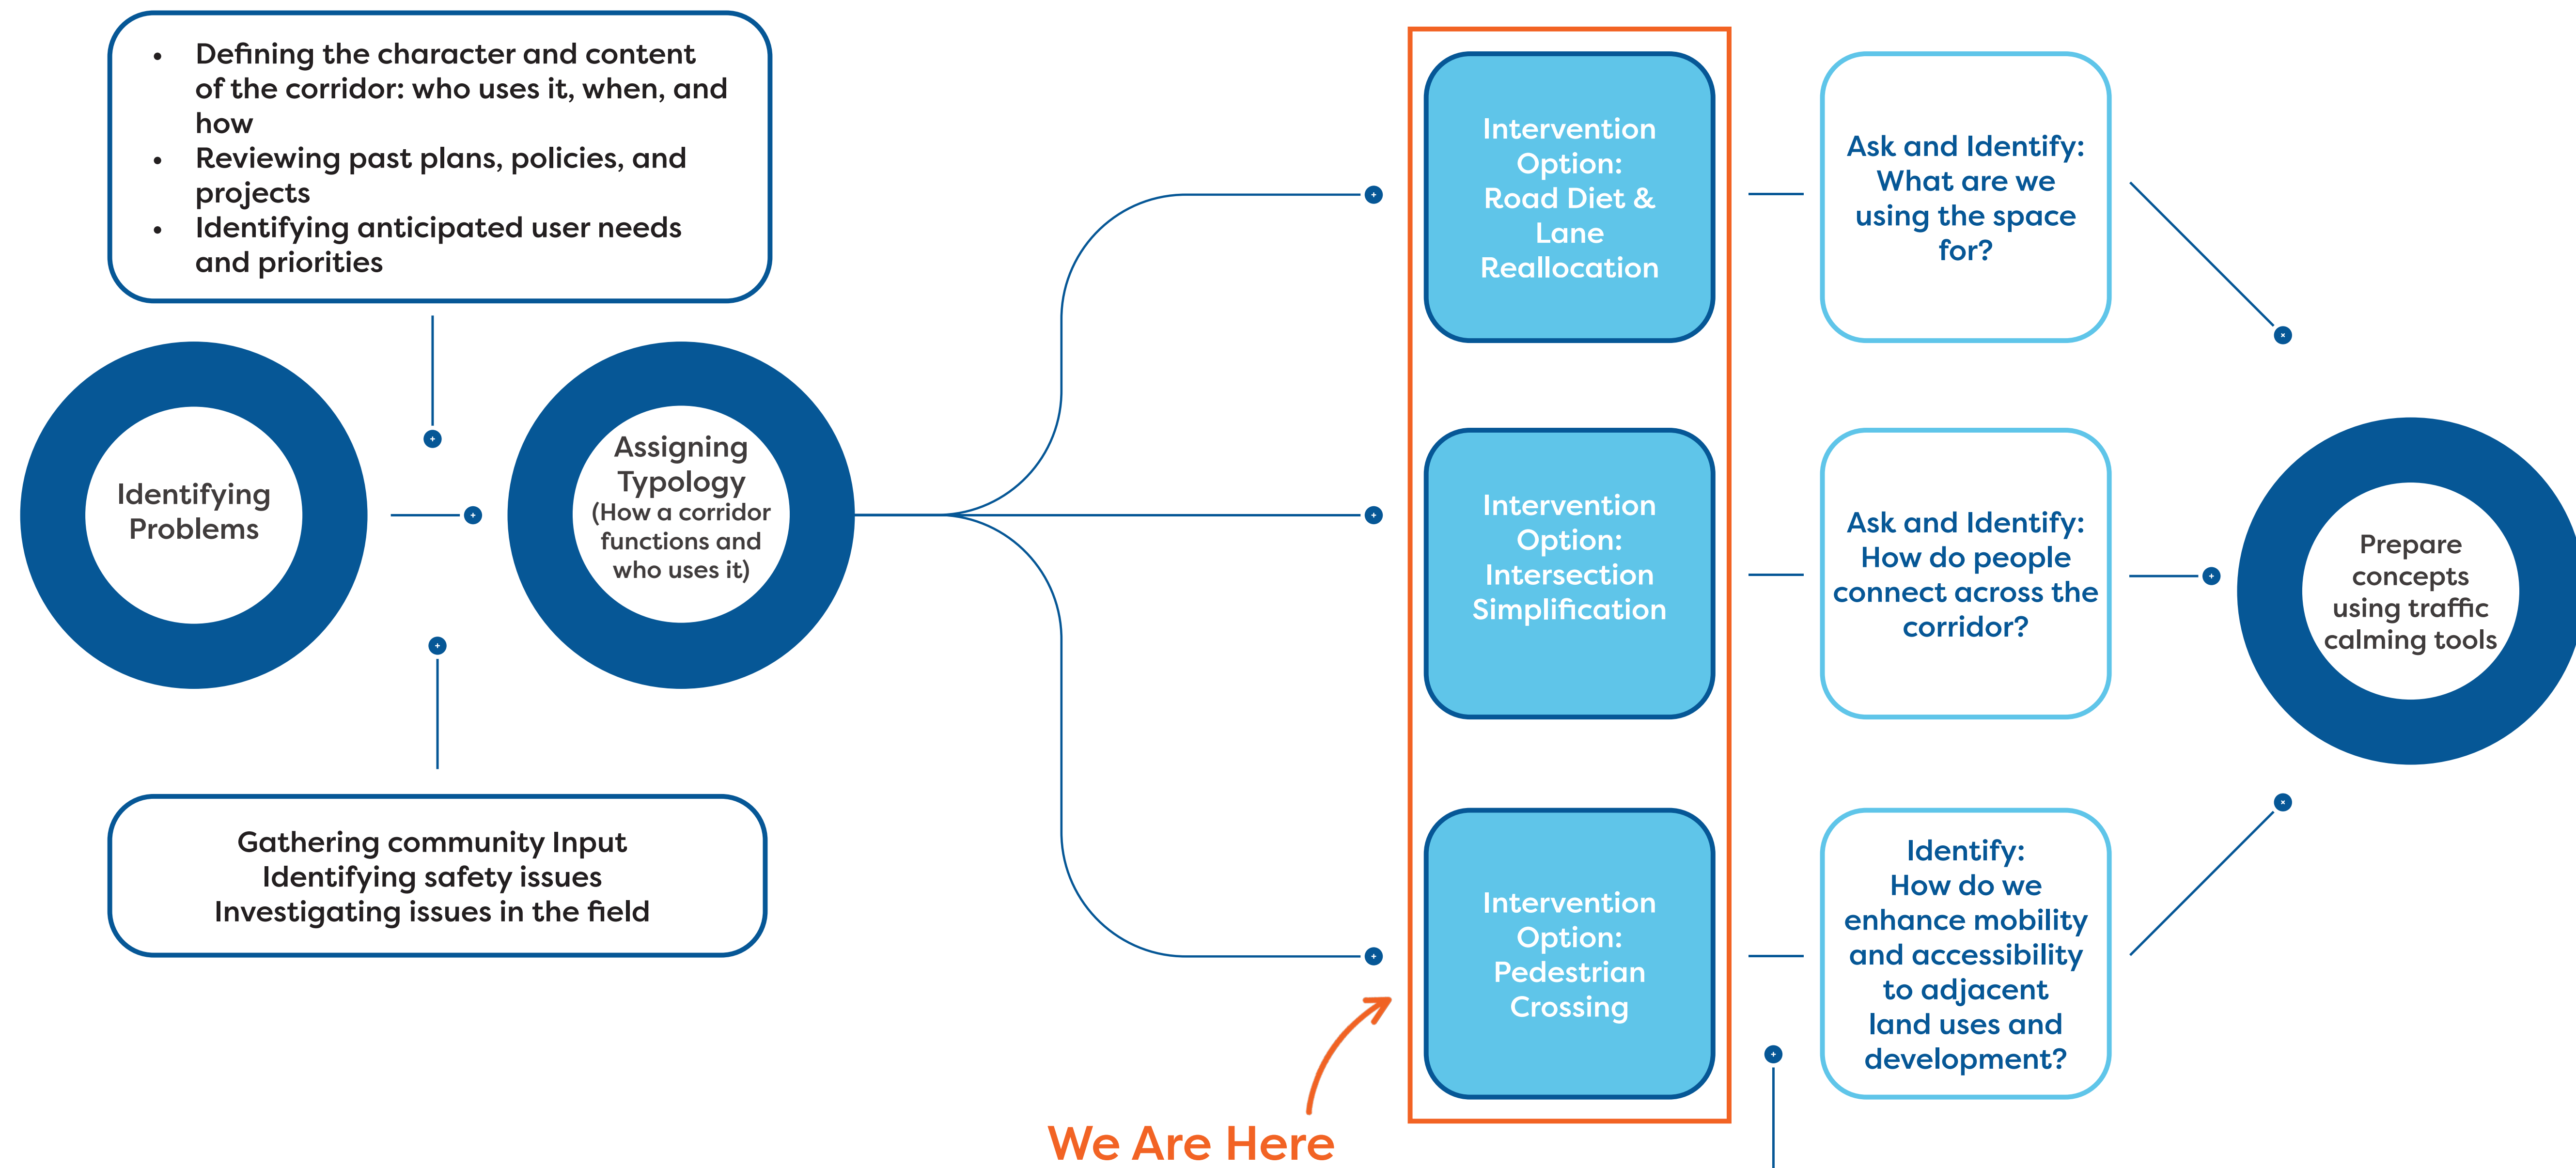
• Defining the character and content of the corridor: who uses it, when, and how
• Reviewing past plans, policies, and projects
• Identifying anticipated user needs and priorities

Identifying Problems

Assigning Typology (How a corridor functions and who uses it)

Gathering community Input
Identifying safety issues
Investigating issues in the field

Intervention Option: Road Diet & Lane Reallocation

Intervention Option: Intersection Simplification

Intervention Option: Pedestrian Crossing

We Are Here

Ask and Identify: What are we using the space for?

Ask and Identify: How do people connect across the corridor?

Identify: How do we enhance mobility and accessibility to adjacent land uses and development?

Prepare concepts using traffic calming tools